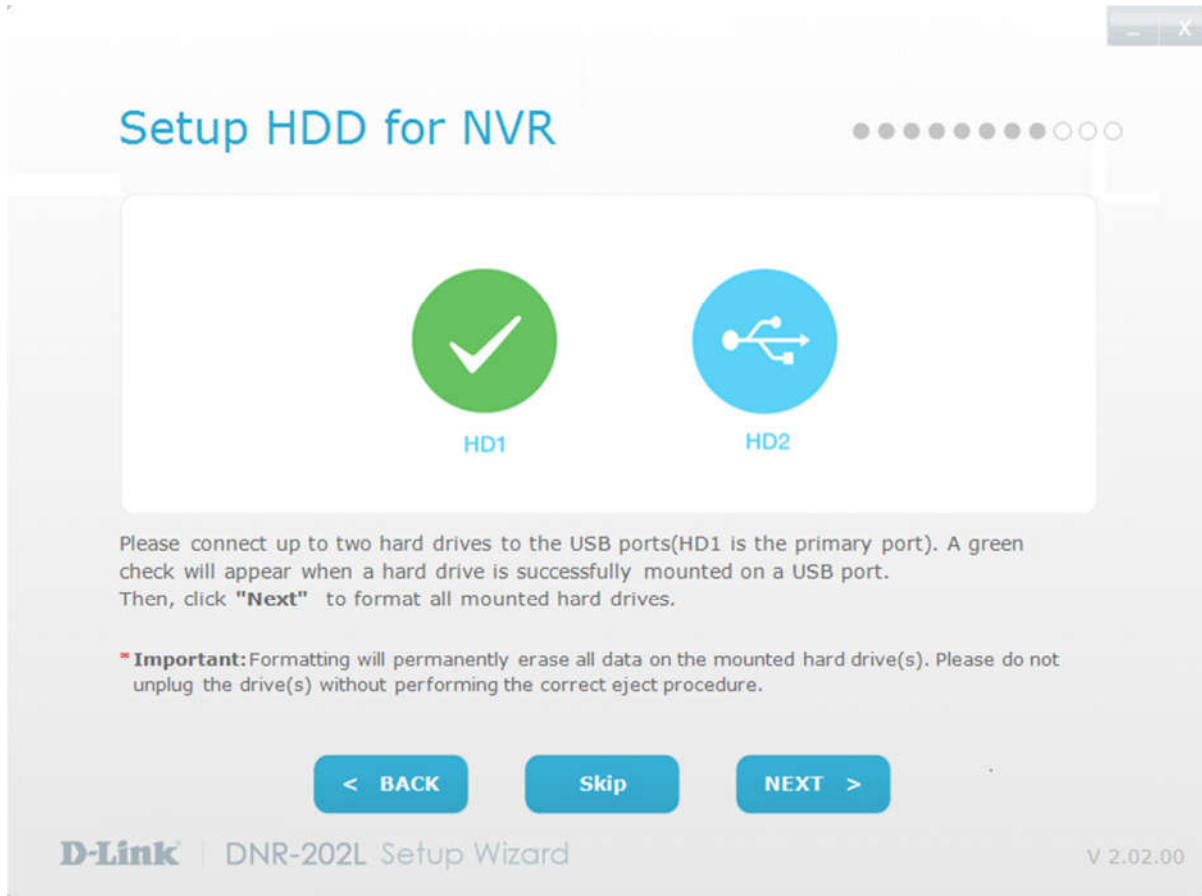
_ X

Setup HDD for NVR

HD1

HD2

Please connect up to two hard drives to the USB ports(HD1 is the primary port). A green check will appear when a hard drive is successfully mounted on a USB port.
Then, click **"Next"** to format all mounted hard drives.

* **Important:** Formatting will permanently erase all data on the mounted hard drive(s). Please do not unplug the drive(s) without performing the correct eject procedure.

< BACK

Skip

NEXT >

D-Link | DNR-202L Setup Wizard

V 2.02.00